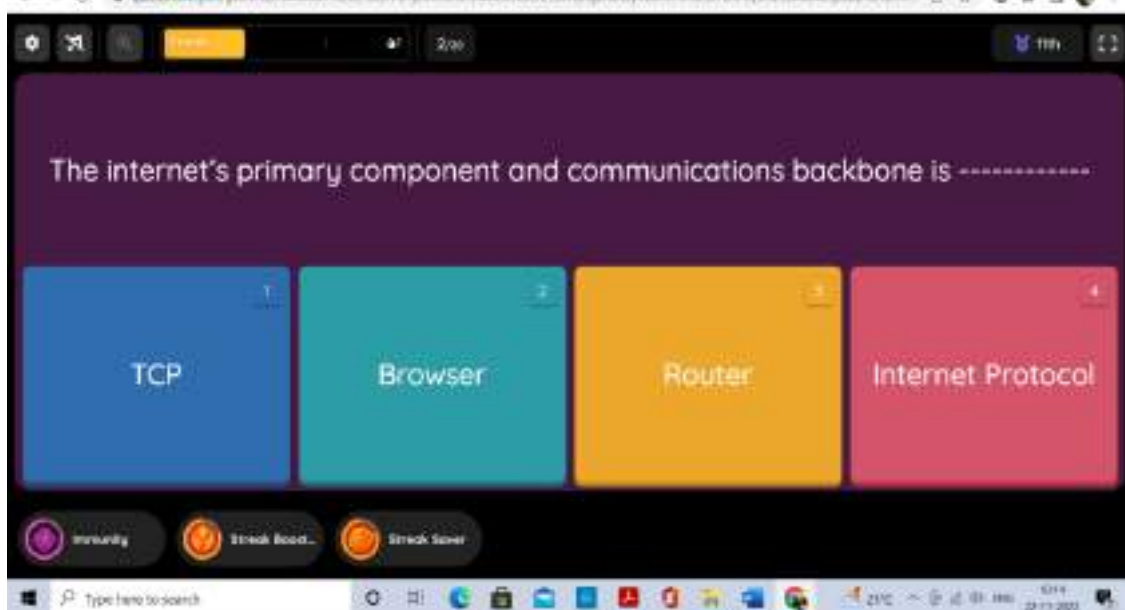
2/30

11th

The internet's primary component and communications backbone is ------------

1

TCP

2

Browser

3

Router

4

Internet Protocol

Immunity

Streak Boost...

Streak Saver

Type here to search

21°C

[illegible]